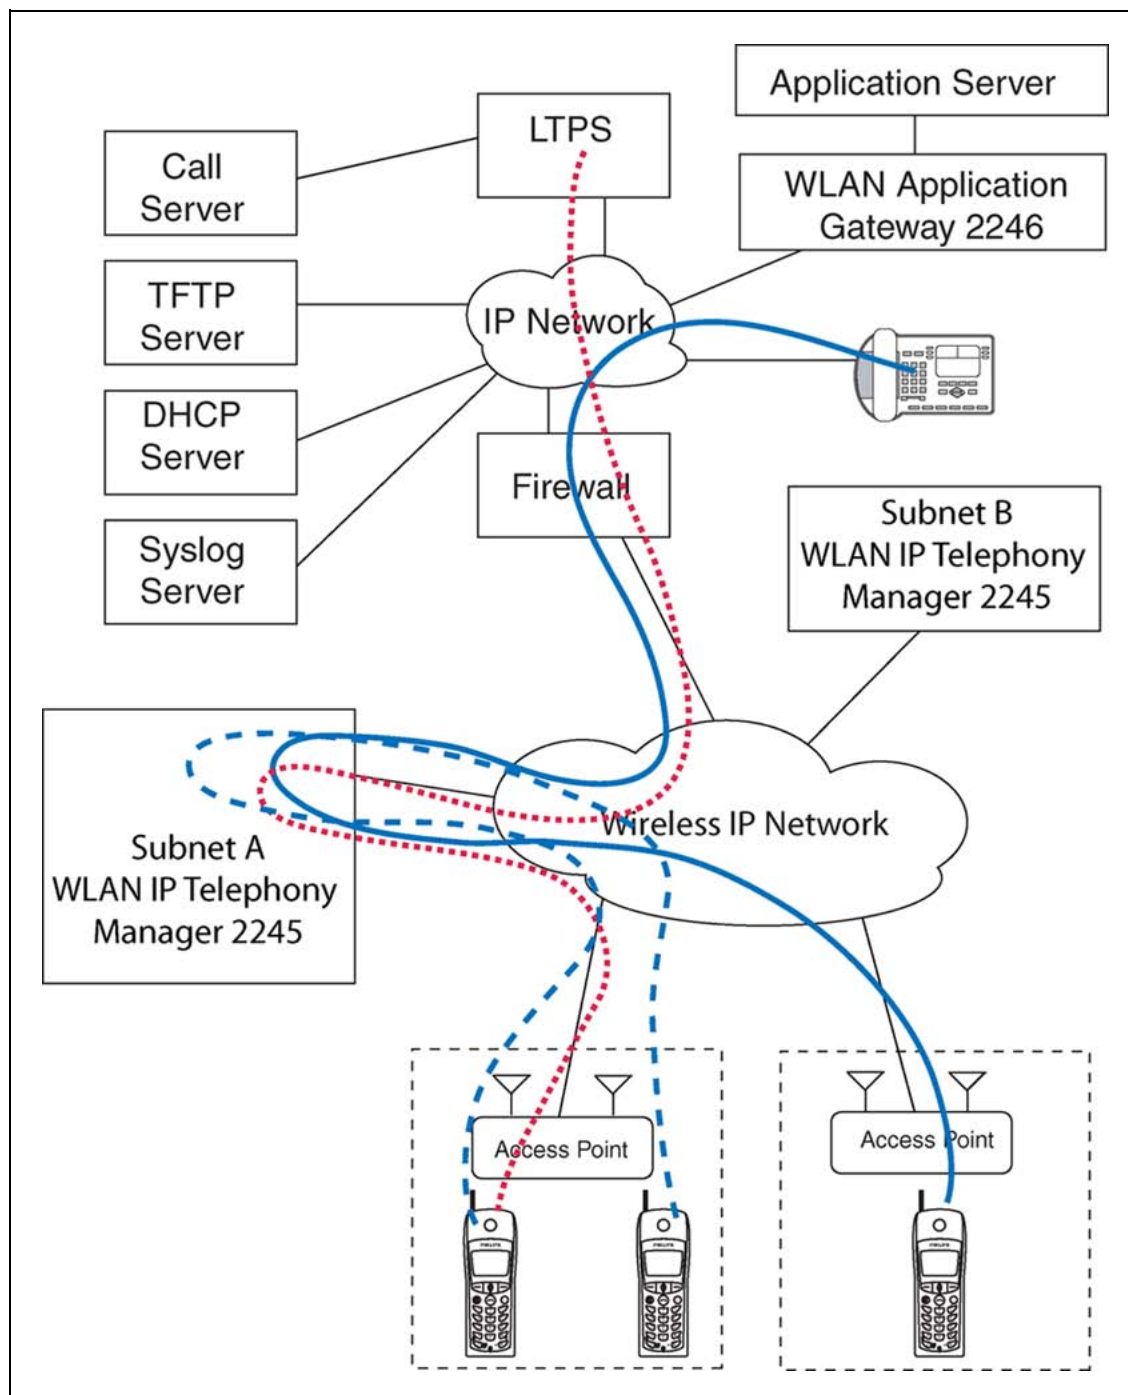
Application Server

LTPS

Call Server

WLAN Application Gateway 2246

TFTP Server

IP Network

DHCP Server

Firewall

Syslog Server

Subnet B WLAN IP Telephony Manager 2245

Subnet A WLAN IP Telephony Manager 2245

Wireless IP Network

Access Point

Access Point